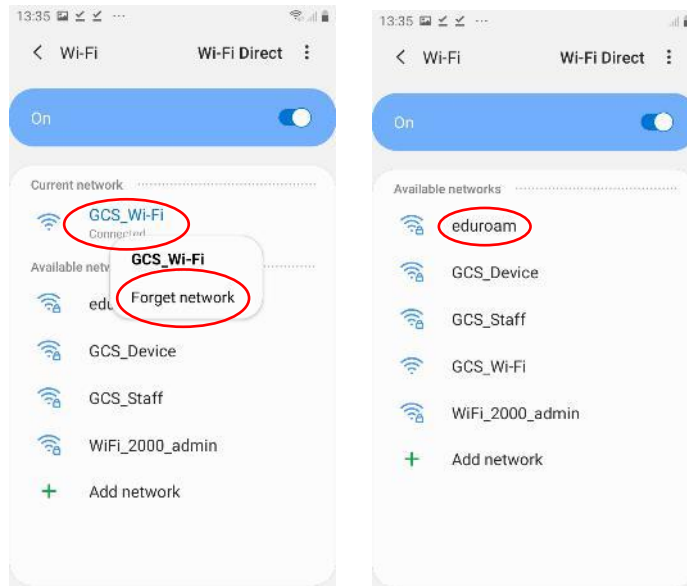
13:35 ···

Wi-Fi

Wi-Fi Direct

On

Current network

GCS_Wi-Fi

Connected

Available netw

GCS_Wi-Fi

Forget network

edu

GCS_Device

GCS_Staff

WiFi_2000_admin

+ Add network

13:35 ···

Wi-Fi

Wi-Fi Direct

On

Available networks

eduroam

GCS_Device

GCS_Staff

GCS_Wi-Fi

WiFi_2000_admin

+ Add network